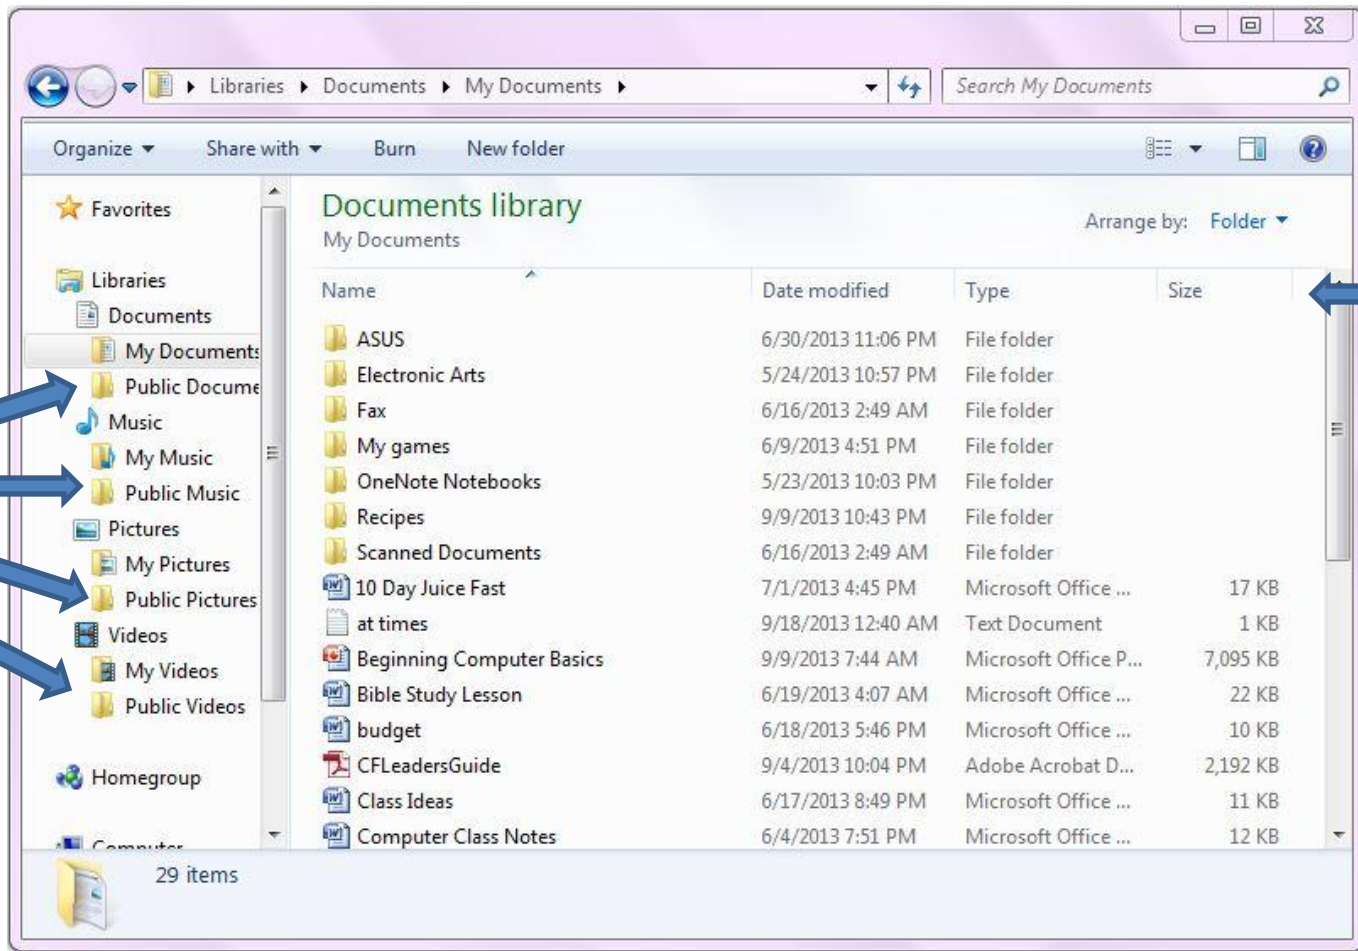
Libraries ▸ Documents ▸ My Documents ▸

Search My Documents

Organize ▾ Share with ▾ Burn New folder

Favorites

Libraries
Documents
My Documents
Public Docume
Music
My Music
Public Music
Pictures
My Pictures
Public Pictures
Videos
My Videos
Public Videos

Homegroup

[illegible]

Documents library
My Documents

Arrange by: Folder ▾

| Name | Date modified | Type | Size |
|---|---|---|---|
| ASUS | 6/30/2013 11:06 PM | File folder | |
| Electronic Arts | 5/24/2013 10:57 PM | File folder | |
| Fax | 6/16/2013 2:49 AM | File folder | |
| My games | 6/9/2013 4:51 PM | File folder | |
| OneNote Notebooks | 5/23/2013 10:03 PM | File folder | |
| Recipes | 9/9/2013 10:43 PM | File folder | |
| Scanned Documents | 6/16/2013 2:49 AM | File folder | |
| 10 Day Juice Fast | 7/1/2013 4:45 PM | Microsoft Office ... | 17 KB |
| at times | 9/18/2013 12:40 AM | Text Document | 1 KB |
| Beginning Computer Basics | 9/9/2013 7:44 AM | Microsoft Office P... | 7,095 KB |
| Bible Study Lesson | 6/19/2013 4:07 AM | Microsoft Office ... | 22 KB |
| budget | 6/18/2013 5:46 PM | Microsoft Office ... | 10 KB |
| CFLeadersGuide | 9/4/2013 10:04 PM | Adobe Acrobat D... | 2,192 KB |
| Class Ideas | 6/17/2013 8:49 PM | Microsoft Office ... | 11 KB |
| Computer Class Notes | 6/4/2013 7:51 PM | Microsoft Office ... | 12 KB |

29 items